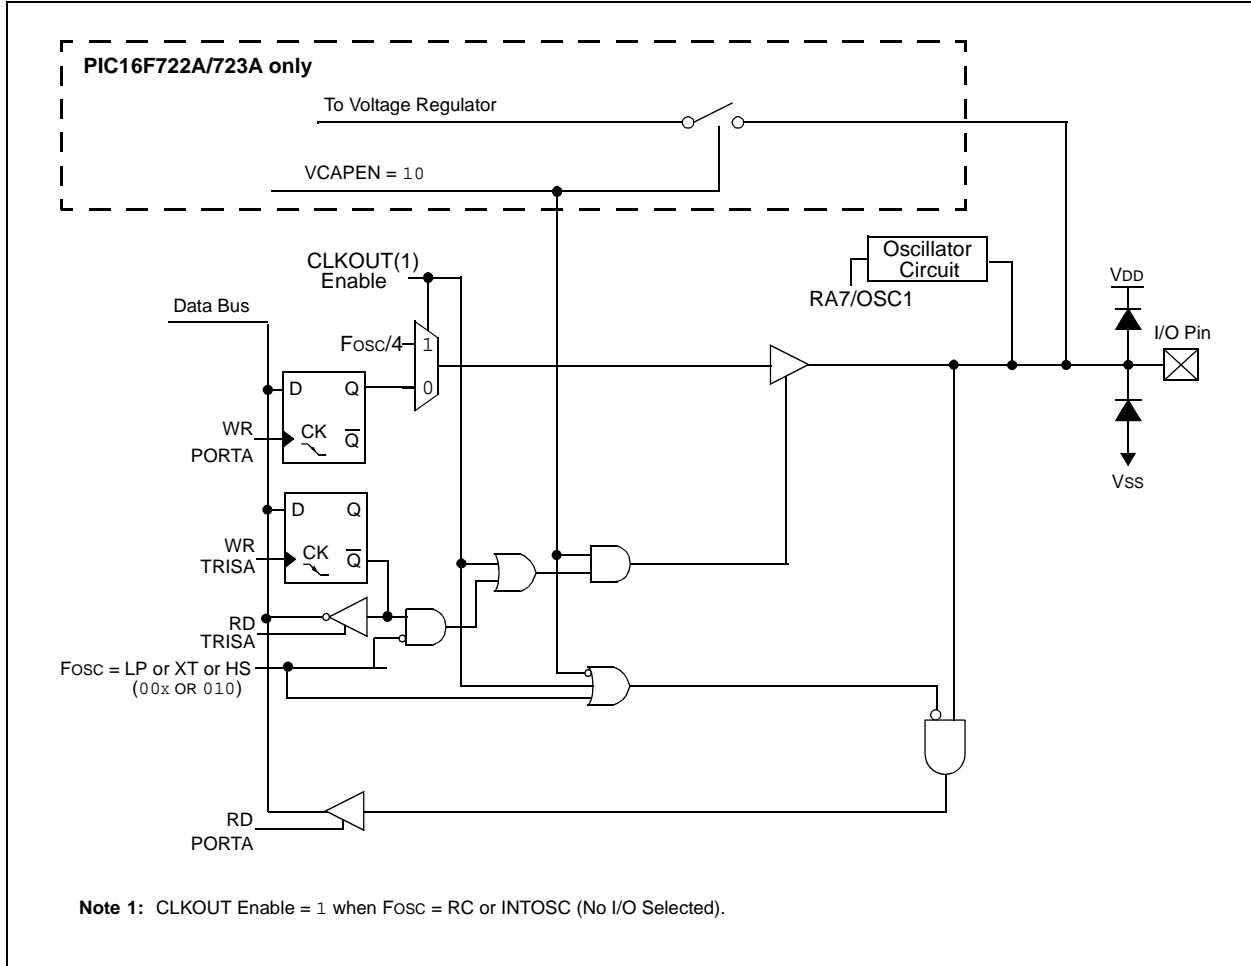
PIC16F722A/723A only

To Voltage Regulator

VCAPEN = 10

CLKOUT(1) Enable

Oscillator Circuit

RA7/OSC1

VDD

I/O Pin

Data Bus

FOSC/4

1

0

D

Q

WR PORTA

CK

$\overline{Q}$

D

Q

WR TRISA

CK

$\overline{Q}$

VSS

RD TRISA

FOSC = LP or XT or HS (00x OR 010)

RD PORTA

Note 1: CLKOUT Enable = 1 when FOSC = RC or INTOSC (No I/O Selected).